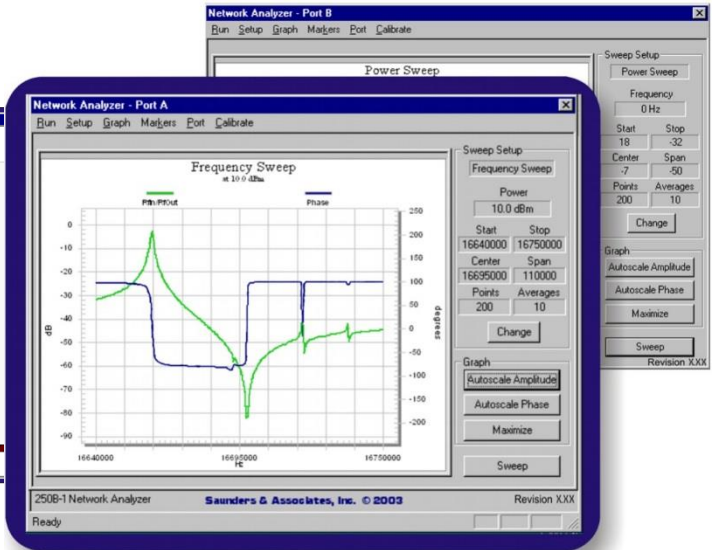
Network Analyzer - Port B

Run Setup Graph Markers Port Calibrate

Power Sweep

Sweep Setup

Power Sweep

Frequency

0 Hz

| Start | Stop |
|---|---|
| 18 | -32 |
| Center | Span |
| -7 | -50 |
| Points | Averages |
| 200 | 10 |

Change

Graph

Autoscale Amplitude

Autoscale Phase

Maximize

Sweep

Revision XXX

Network Analyzer - Port A

Run Setup Graph Markers Port Calibrate

Frequency Sweep

at 10.0 dBm

Pfin/Pfout

Phase

0

-10

-20

-30

-40

-50

-60

-70

-80

-90

dB

250

200

150

100

50

0

-50

-100

-150

-200

degrees

16640000

16695000

16750000

Hz

Sweep Setup

Frequency Sweep

Power

10.0 dBm

| Start | Stop |
|---|---|
| 16640000 | 16750000 |
| Center | Span |
| 16695000 | 110000 |
| Points | Averages |
| 200 | 10 |

Change

Graph

Autoscale Amplitude

Autoscale Phase

Maximize

Sweep

250B-1 Network Analyzer

Saunders & Associates, Inc. © 2003

Revision XXX

Ready